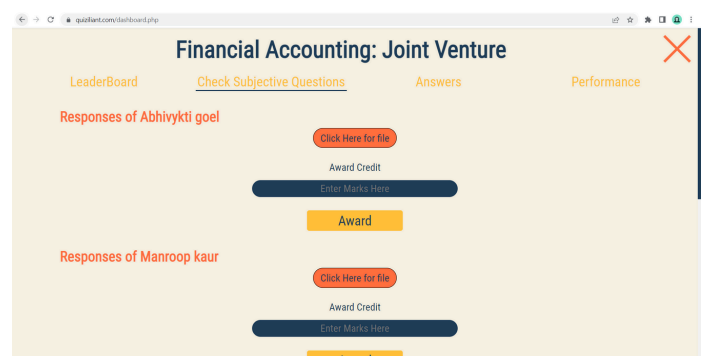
quizliant.com/dashboard.php

Financial Accounting: Joint Venture

LeaderBoard Check Subjective Questions Answers Performance

Responses of Abhivykti goel

Click Here for file

Award Credit

Enter Marks Here

Award

Responses of Manroop kaur

Click Here for file

Award Credit

Enter Marks Here